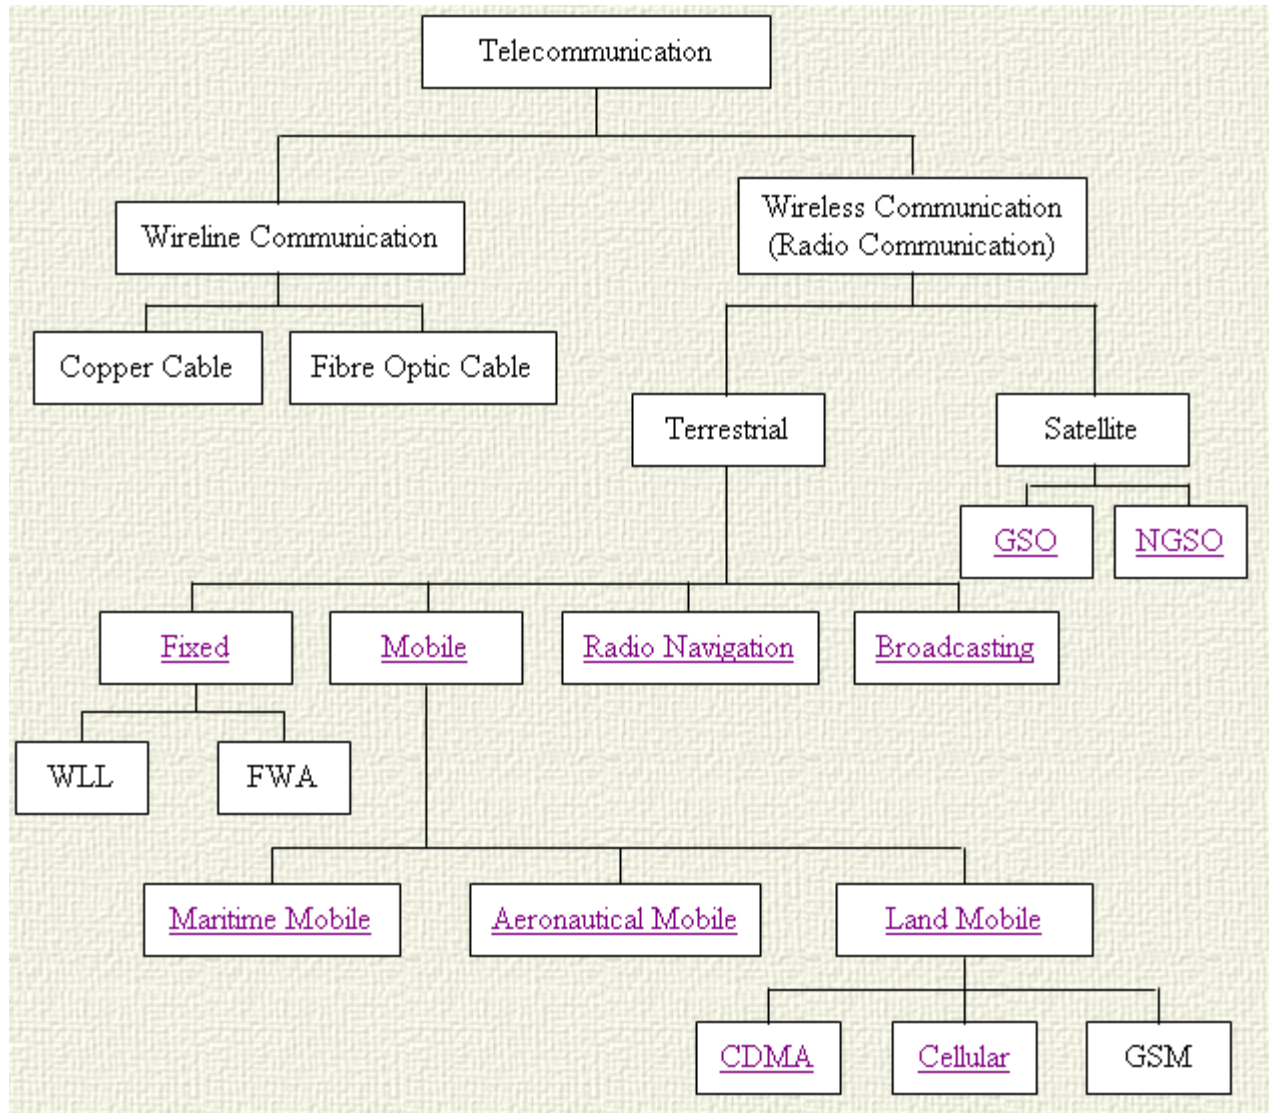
Telecommunication

Wireline Communication

Wireless Communication
(Radio Communication)

Copper Cable

Fibre Optic Cable

Terrestrial

Satellite

GSO

NGSO

Fixed

Mobile

Radio Navigation

Broadcasting

WLL

FWA

Maritime Mobile

Aeronautical Mobile

Land Mobile

CDMA

Cellular

GSM